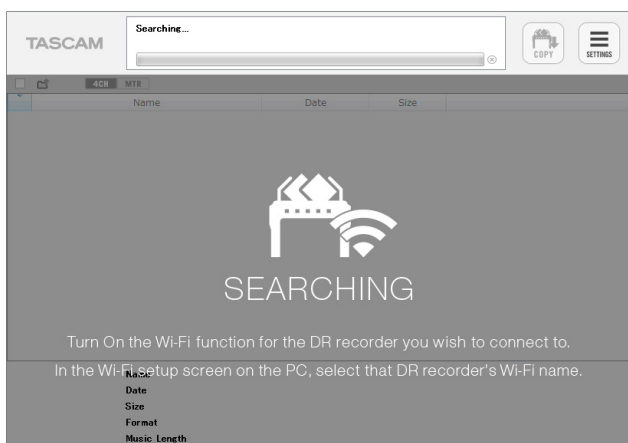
TASCAM

Searching...

COPY

SETTINGS

4CH MTR

Name Date Size

SEARCHING

Turn On the Wi-Fi function for the DR recorder you wish to connect to.

In the Wi-Fi setup screen on the PC, select that DR recorder's Wi-Fi name.

Name
Date
Size
Format
Music Length